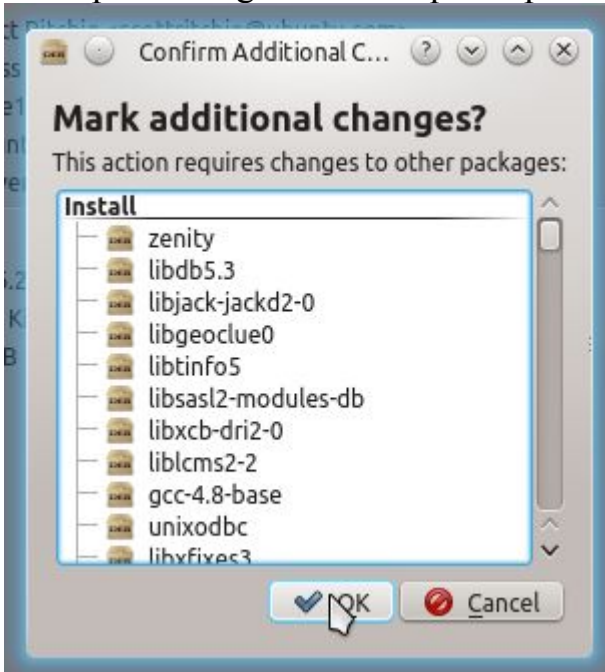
Confirm Additional C...

Mark additional changes?

This action requires changes to other packages:

Install
zenity
libdb5.3
libjack-jackd2-0
libgeoclue0
libtinfo5
libsasl2-modules-db
libxcb-dri2-0
liblcms2-2
gcc-4.8-base
unixodbc
libxfixes3

OK
Cancel